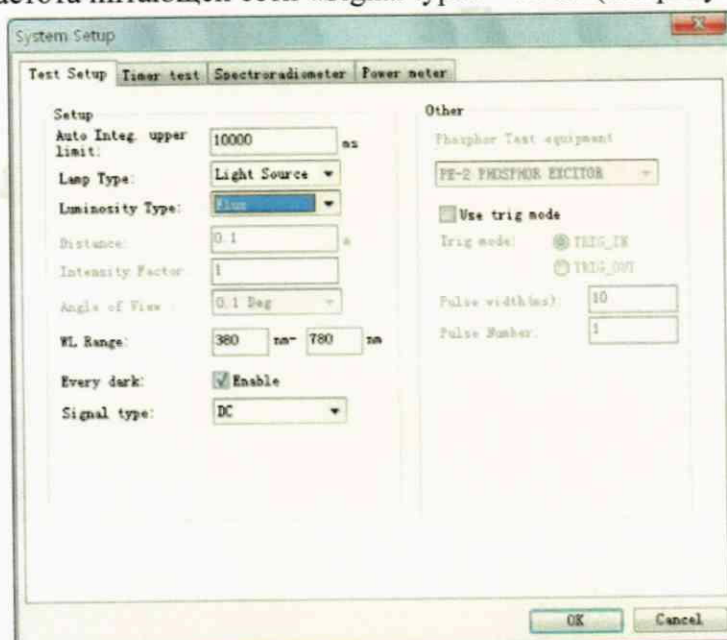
System Setup

Test Setup | Timer test | Spectroradiometer | Power meter

Setup

Auto Integ. upper limit: 10000 ms

Lamp Type: Light Source

Luminosity Type: Flux

Distance: 0.1 m

Intensity Factor: 1

Angle of View: 0.1 Deg

WL Range: 380 nm~ 780 nm

Every dark: Enable

Signal type: DC

Other

Phosphor Test equipment

PE-2 PHOSPHOR EXCITOR

Use trig mode

Trig mode: TRIG_IN

TRIG_OUT

Pulse width(ms): 10

Pulse Number: 1

OK Cancel